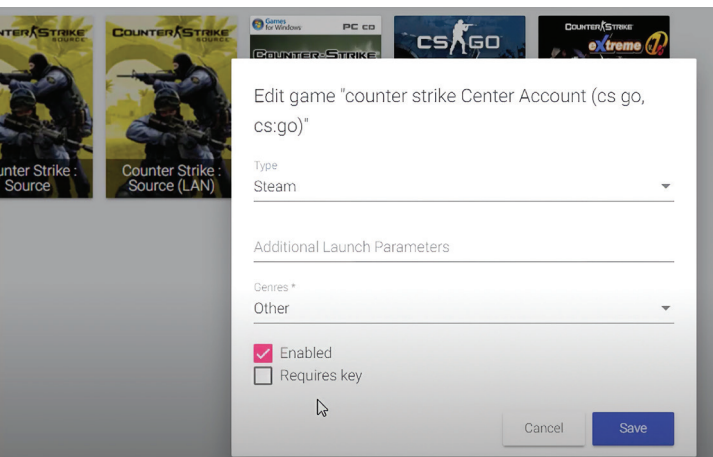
NTER STRIKE SOURCE

COUNTER STRIKE SOURCE

Games for Windows PC CD

COUNTER-STRIKE

CS GO

COUNTER STRIKE eXtreme

Counter Strike : Source

Counter Strike : Source (LAN)

Edit game "counter strike Center Account (cs go, cs:go)"

Type
Steam

Additional Launch Parameters

Genres *
Other

Enabled
Requires key

Cancel
Save